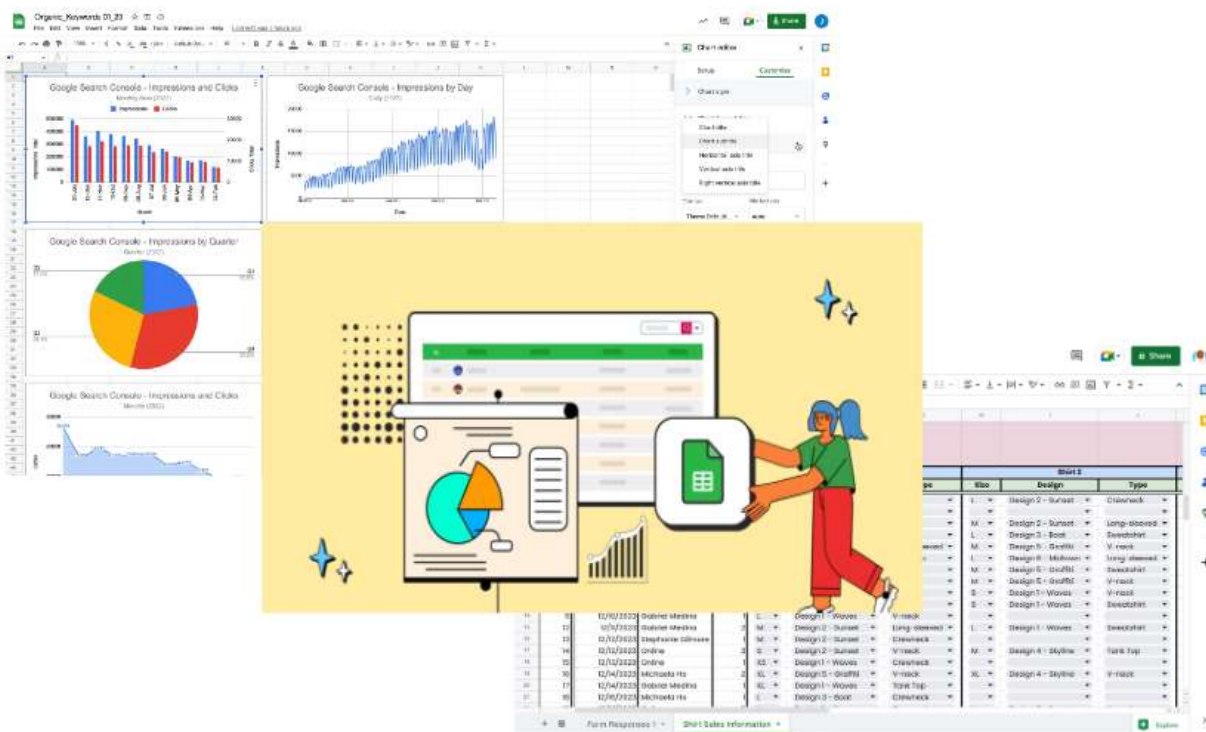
Organic_Keywords 01_23

File Edit View Insert Format Data Tools Extensions Help

Share

Chart editor

Setup Customize

Chart style

Google Search Console - Impressions and Clicks

Impressions Clicks

Google Search Console - Impressions by Day

Google Search Console - Impressions by Quarter

Google Search Console - Impressions and Clicks

Share

Shirt 2

Size Design Type

Design 2 - Sunset Crewneck
Design 2 - Sunset Long-sleeved
Design 3 - Boat Sweatshirt
Design 5 - Graffiti V-neck
Design 6 - Midtown Long-sleeved
Design 5 - Graffiti Sweatshirt
Design 5 - Graffiti V-neck
Design 1 - Waves V-neck
Design 1 - Waves Sweatshirt
Design 1 - Waves Sweatshirt
Design 4 - Skyline Tank Top
Design 4 - Skyline V-neck

12/10/2023 Gabriel Medina Design 1 - Waves V-neck
12/11/2023 Gabriel Medina Design 2 - Sunset Long-sleeved
12/12/2023 Stephanie Gilmore Design 2 - Sunset Crewneck
12/12/2023 Ondine Design 2 - Sunset V-neck
12/13/2023 Ondine Design 1 - Waves Crewneck
12/14/2023 Michaela Ho Design 5 - Graffiti V-neck
12/14/2023 Gabriel Medina Design 1 - Waves Tank Top
12/14/2023 Michaela Ho Design 3 - Boat Crewneck

Form Responses 1 Shirt Sales Information

Explore